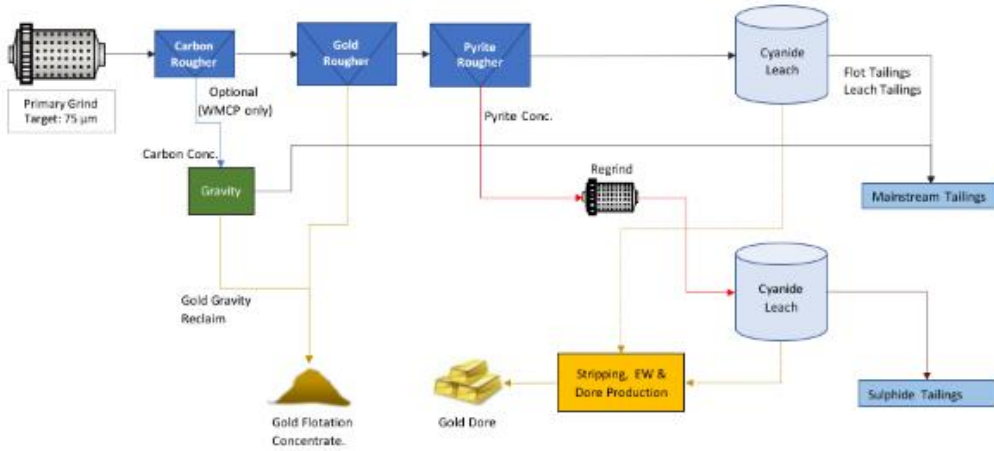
Primary Grind
Target: 75 µm

Carbon Rougher

Optional
(WMCP only)

Gold Rougher

Pyrite Rougher

Cyanide Leach

Flot Tailings
Leach Tailings

Pyrite Conc.

Carbon Conc.

Gravity

Regrind

Mainstream Tailings

Cyanide Leach

Gold Gravity
Reclaim

Stripping, EW &
Dore Production

Sulphide Tailings

Gold Flotation
Concentrate.

Gold Dore